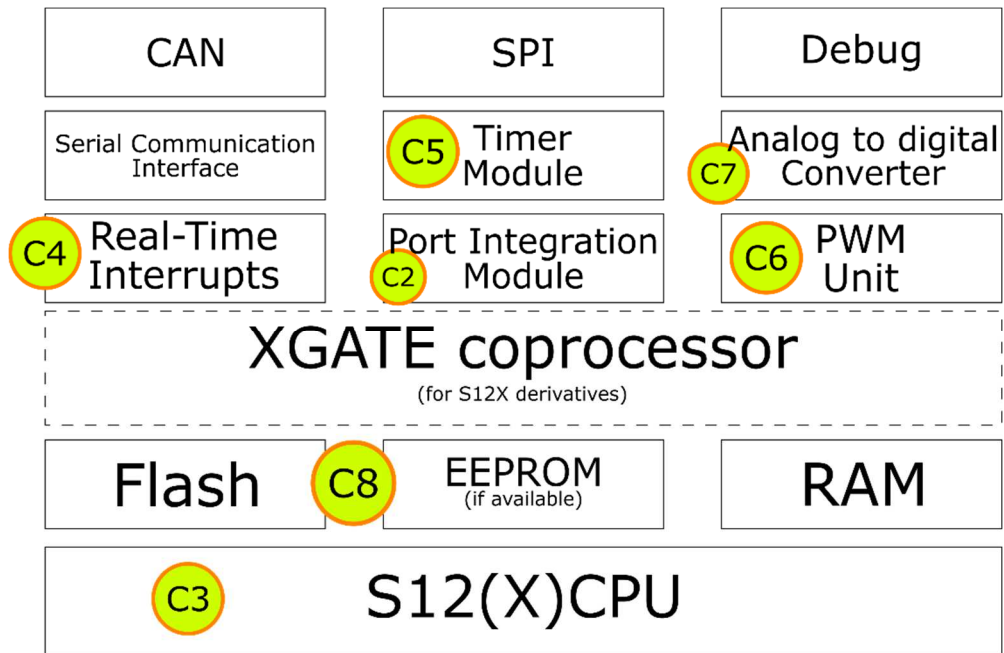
CAN

SPI

Debug

Serial Communication Interface

C5 Timer Module

C7 Analog to digital Converter

C4 Real-Time Interrupts

C2 Port Integration Module

C6 PWM Unit

XGATE coprocessor
(for S12X derivatives)

Flash

C8 EEPROM
(if available)

RAM

C3 S12(X)CPU